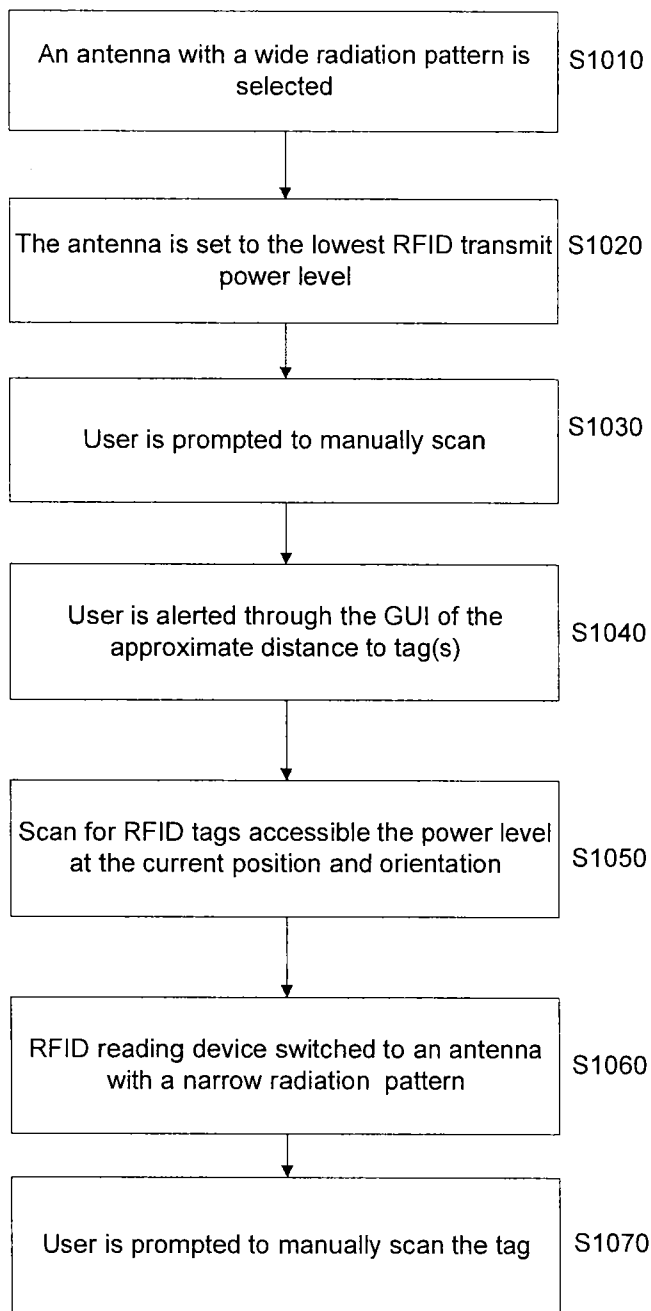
An antenna with a wide radiation pattern is selected

S1010

The antenna is set to the lowest RFID transmit power level

S1020

User is prompted to manually scan

S1030

User is alerted through the GUI of the approximate distance to tag(s)

S1040

Scan for RFID tags accessible the power level at the current position and orientation

S1050

RFID reading device switched to an antenna with a narrow radiation pattern

S1060

User is prompted to manually scan the tag

S1070